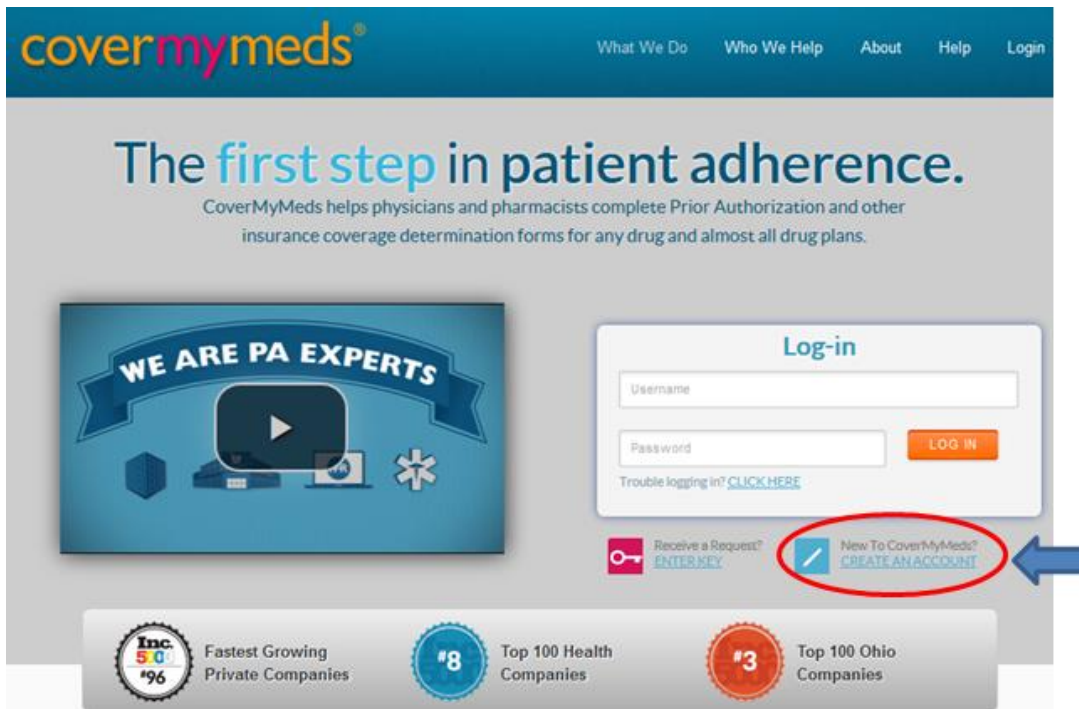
covermymeds®

What We Do Who We Help About Help Login

The first step in patient adherence.

CoverMyMeds helps physicians and pharmacists complete Prior Authorization and other insurance coverage determination forms for any drug and almost all drug plans.

WE ARE PA EXPERTS

Log-in

Username

Password

LOG IN

Trouble logging in? CLICK HERE

Receive a Request? ENTER KEY

New To CoverMyMeds? CREATE AN ACCOUNT

Inc. 5000 #96

Fastest Growing Private Companies

#8

Top 100 Health Companies

#3

Top 100 Ohio Companies